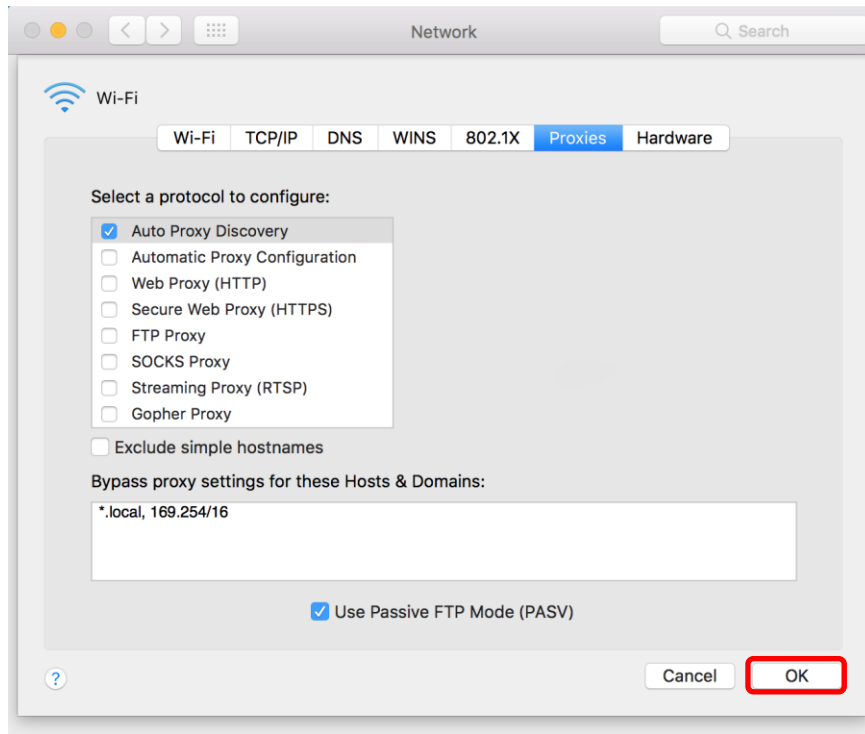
Network

Search

Wi-Fi

Wi-Fi | TCP/IP | DNS | WINS | 802.1X | Proxies | Hardware

Select a protocol to configure:

Auto Proxy Discovery
Automatic Proxy Configuration
Web Proxy (HTTP)
Secure Web Proxy (HTTPS)
FTP Proxy
SOCKS Proxy
Streaming Proxy (RTSP)
Gopher Proxy

Exclude simple hostnames

Bypass proxy settings for these Hosts & Domains:

*.local, 169.254/16

Use Passive FTP Mode (PASV)

?

Cancel

OK